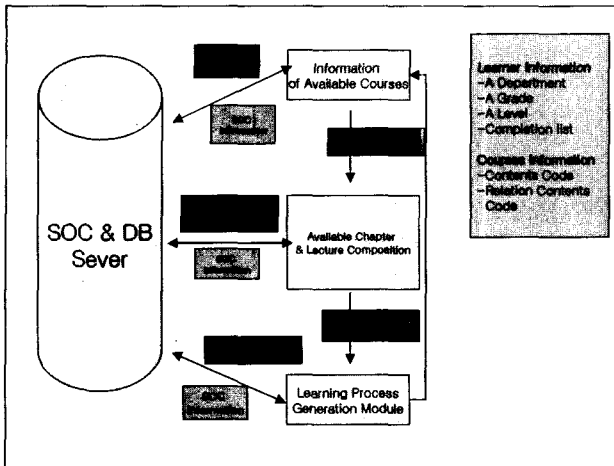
SOC & DB Sever

Information of Available Courses

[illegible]

Available Chapter & Lecture Composition

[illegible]

Learning Process Generation Module

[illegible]

Learner Information
-A Department
-A Grade
-A Level
-Completion list

Courses Information
-Contents Code
-Relation Contents Code